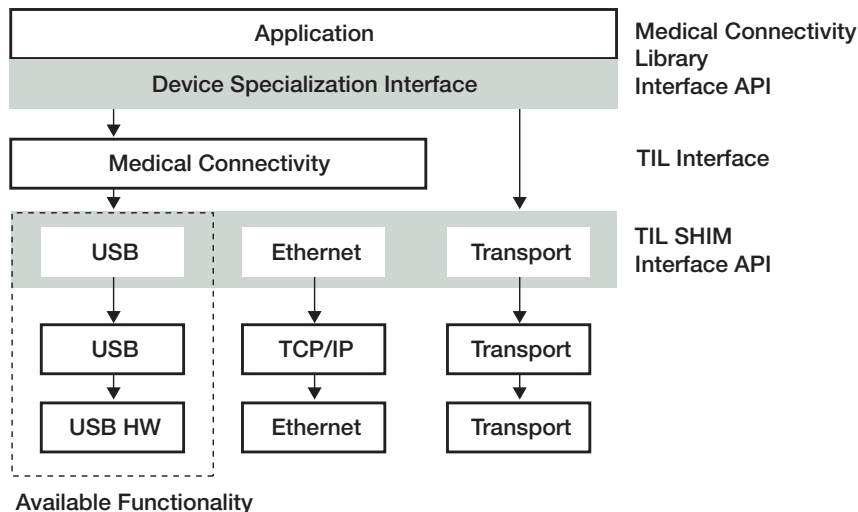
Application

Device Specialization Interface

Medical Connectivity Library Interface API

Medical Connectivity

TIL Interface

USB

Ethernet

Transport

TIL SHIM Interface API

USB

TCP/IP

Transport

USB HW

Ethernet

Transport

Available Functionality